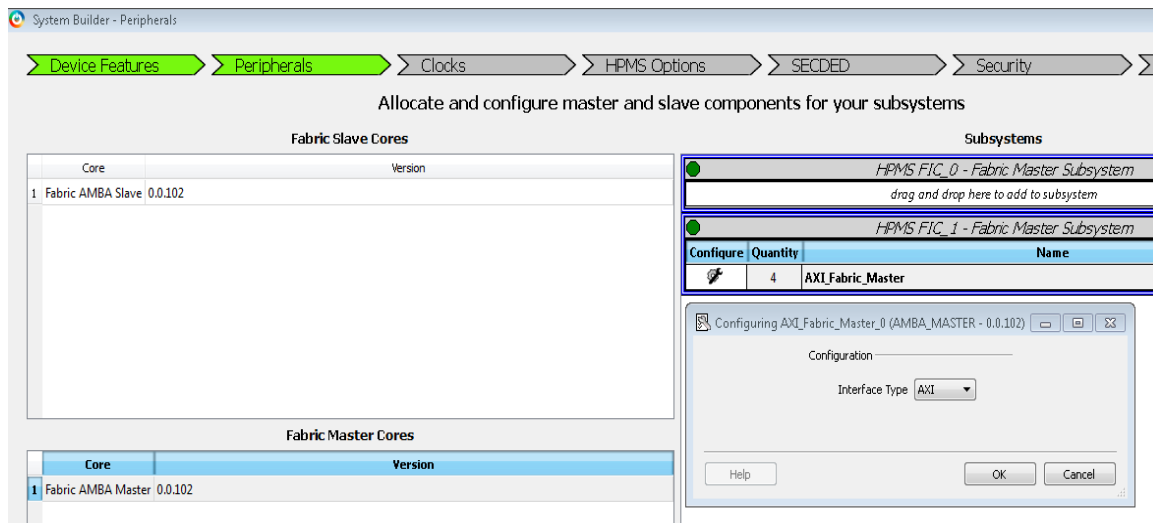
System Builder - Peripherals

Device Features | Peripherals | Clocks | HPMS Options | SECDED | Security

Allocate and configure master and slave components for your subsystems

Fabric Slave Cores

| | Core | Version |
|---|---|---|
| 1 | Fabric AMBA Slave | 0.0.102 |

Fabric Master Cores

| | Core | Version |
|---|---|---|
| 1 | Fabric AMBA Master | 0.0.102 |

Subsystems

HPMS FIC_0 - Fabric Master Subsystem

drag and drop here to add to subsystem

HPMS FIC_1 - Fabric Master Subsystem

| Configure | Quantity | Name |
|---|---|---|
| | 4 | AXI_Fabric_Master |

Configuring AXI_Fabric_Master_0 (AMBA_MASTER - 0.0.102)

Configuration

Interface Type AXI

Help

OK

Cancel